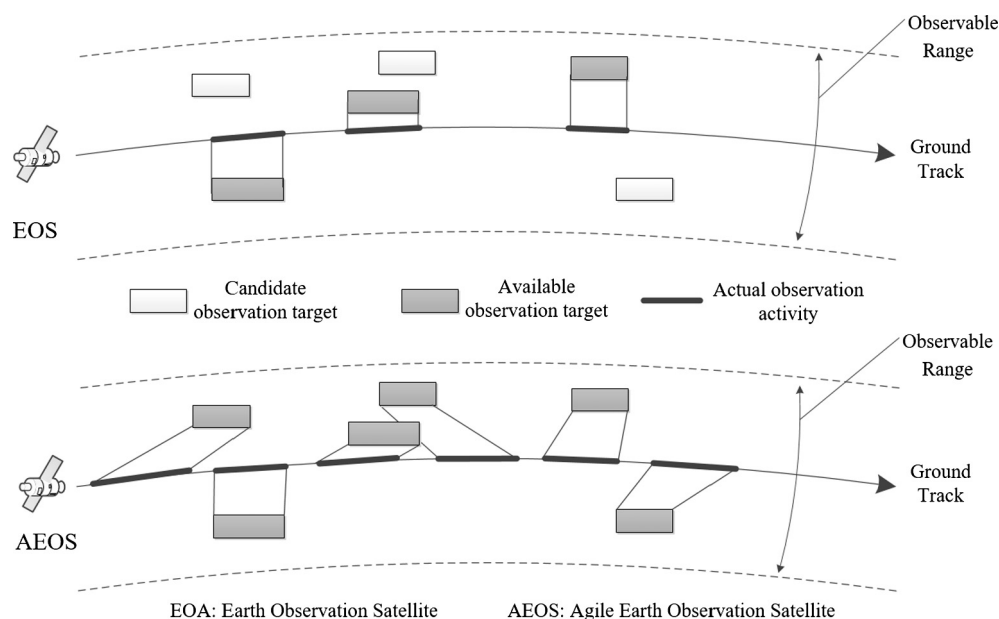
Observable Range

Ground Track

EOS

Candidate observation target

Available observation target

Actual observation activity

Observable Range

Ground Track

AEOS

EOA: Earth Observation Satellite

AEOS: Agile Earth Observation Satellite